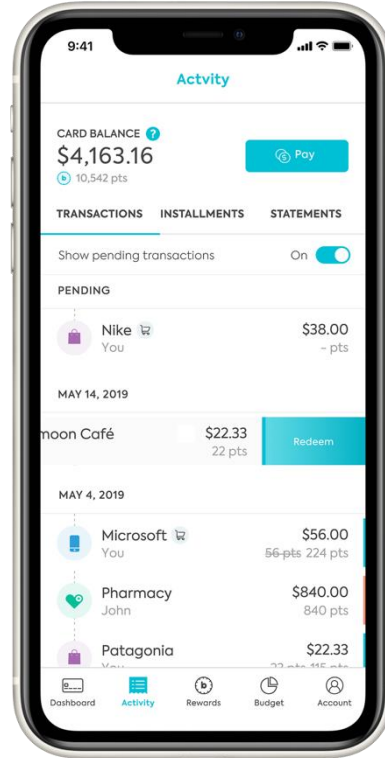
9:41

Actvity

CARD BALANCE ?
$4,163.16
10,542 pts

Pay

TRANSACTIONS INSTALLMENTS STATEMENTS

Show pending transactions On

PENDING

Nike
You
$38.00
– pts

MAY 14, 2019

moon Café
$22.33
22 pts
Redeem

MAY 4, 2019

Microsoft
You
$56.00
~~56 pts~~ 224 pts

Pharmacy
John
$840.00
840 pts

Patagonia
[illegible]
$22.33
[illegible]

Dashboard Activity Rewards Budget Account